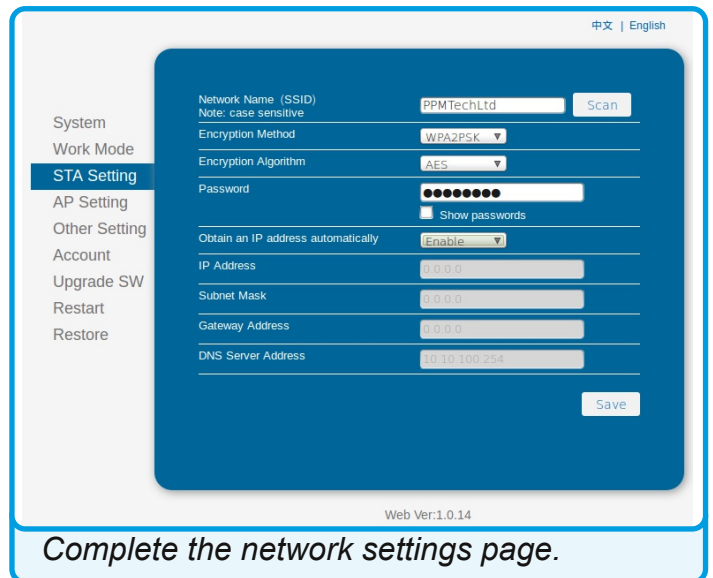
中文 | English

System
Work Mode
STA Setting
AP Setting
Other Setting
Account
Upgrade SW
Restart
Restore

| | |
|---|---|
| Network Name (SSID) Note: case sensitive | PPMTechLtd Scan |
| Encryption Method | WPA2PSK |
| Encryption Algorithm | AES |
| Password | ●●●●●●●● Show passwords |
| Obtain an IP address automatically | Enable |
| IP Address | 0.0.0.0 |
| Subnet Mask | 0.0.0.0 |
| Gateway Address | 0.0.0.0 |
| DNS Server Address | 10.10.100.254 |

Save

Web Ver:1.0.14

Complete the network settings page.